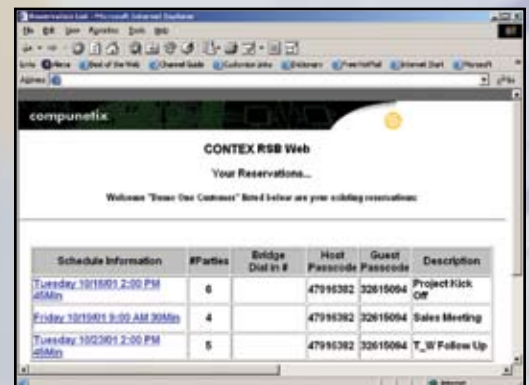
Reservations List - Microsoft Internet Explorer

File Edit View Favorites Tools Help

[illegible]

Address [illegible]

compunetix

CONTEX RSB Web

Your Reservations...

Welcome "Demo One Customer" listed below are your existing reservations:

| Schedule Information | #Parties | Bridge Dial in # | Host Passcode | Guest Passcode | Description |
|---|---|---|---|---|---|
| Tuesday 10/16/01 2:00 PM 45Min | 6 | | 47995382 | 32615094 | Project Kick Off |
| Friday 10/19/01 9:00 AM 30Min | 4 | | 47995382 | 32615094 | Sales Meeting |
| Tuesday 10/23/01 2:00 PM 45Min | 5 | | 47995382 | 32615094 | T_W Follow Up |

Internet